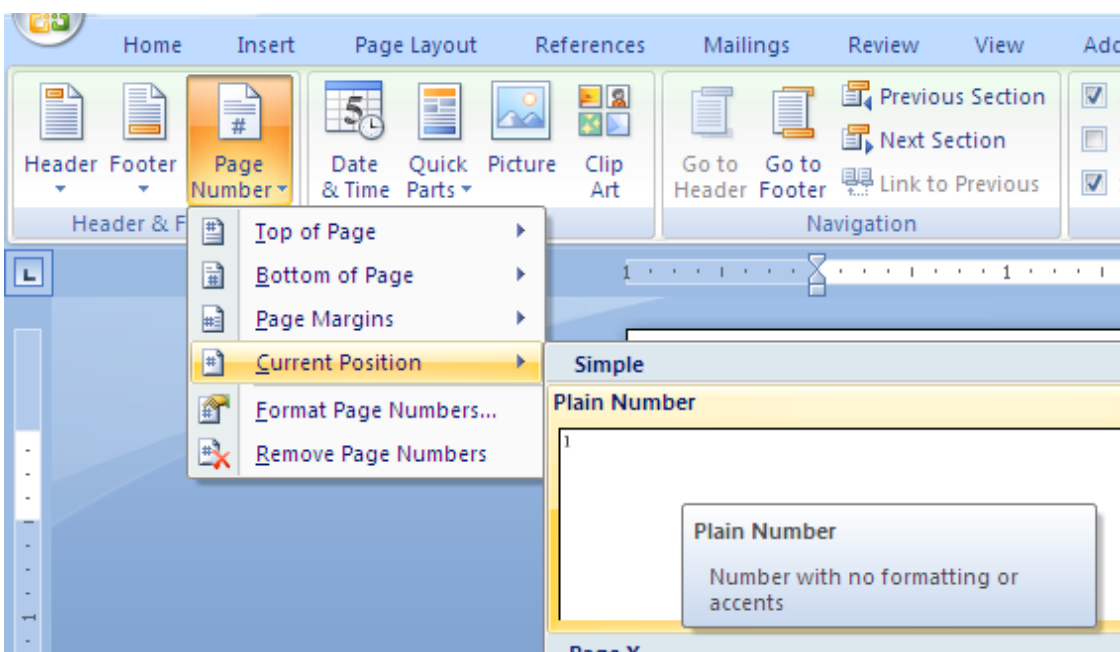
Home Insert Page Layout References Mailings Review View Add

Header Footer Page Number

Date & Time Quick Parts Picture Clip Art

Go to Header Go to Footer

Previous Section
Next Section
Link to Previous

Header & F

Navigation

Top of Page
Bottom of Page
Page Margins
Current Position
Format Page Numbers...
Remove Page Numbers

Simple
Plain Number
1

Plain Number
Number with no formatting or accents

Page X